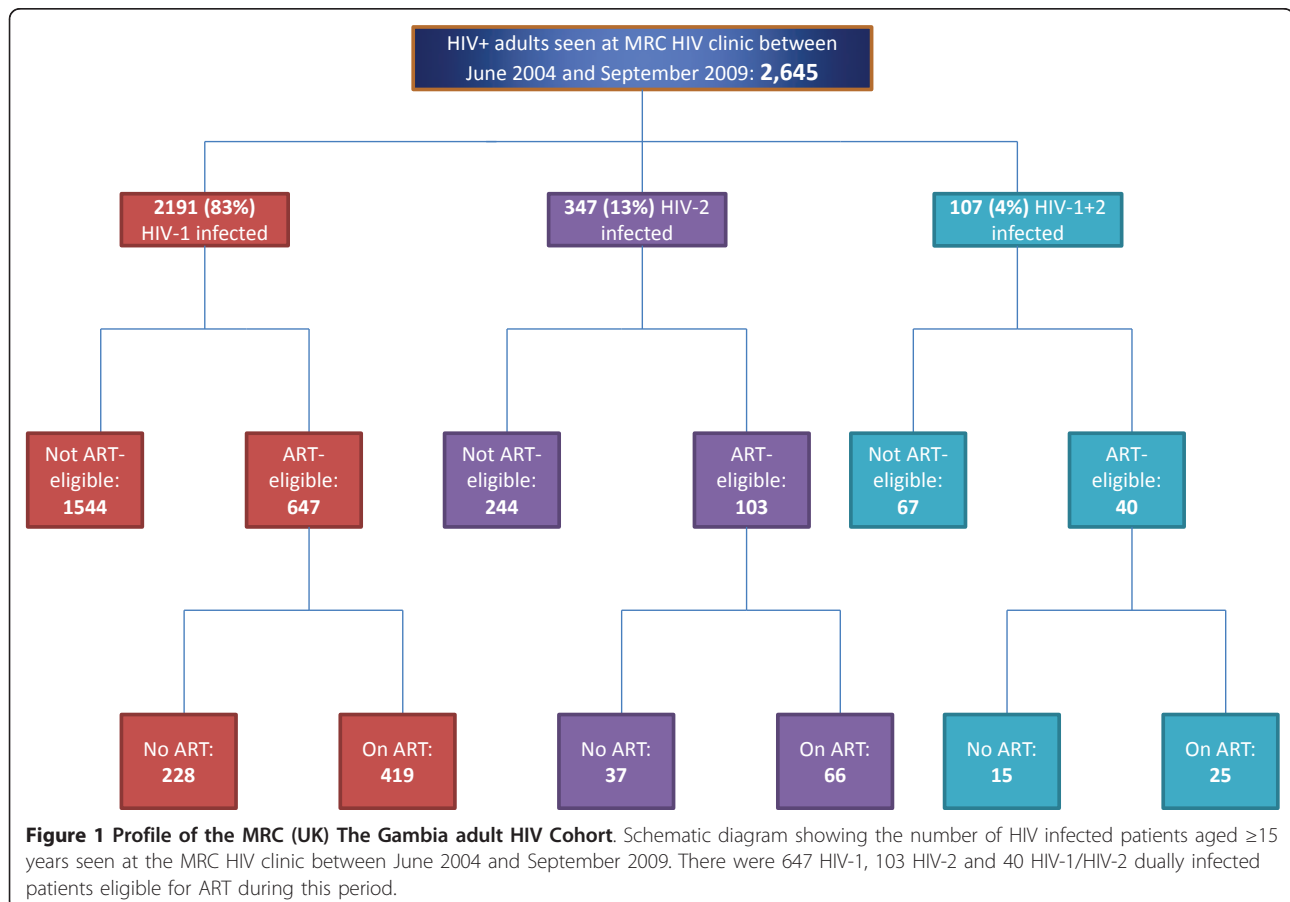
HIV+ adults seen at MRC HIV clinic between June 2004 and September 2009: 2,645

2191 (83%) HIV-1 infected

347 (13%) HIV-2 infected

107 (4%) HIV-1+2 infected

Not ART-eligible: 1544

ART-eligible: 647

Not ART-eligible: 244

ART-eligible: 103

Not ART-eligible: 67

ART-eligible: 40

No ART: 228

On ART: 419

No ART: 37

On ART: 66

No ART: 15

On ART: 25

Figure 1 Profile of the MRC (UK) The Gambia adult HIV Cohort. Schematic diagram showing the number of HIV infected patients aged ≥15 years seen at the MRC HIV clinic between June 2004 and September 2009. There were 647 HIV-1, 103 HIV-2 and 40 HIV-1/HIV-2 dually infected patients eligible for ART during this period.